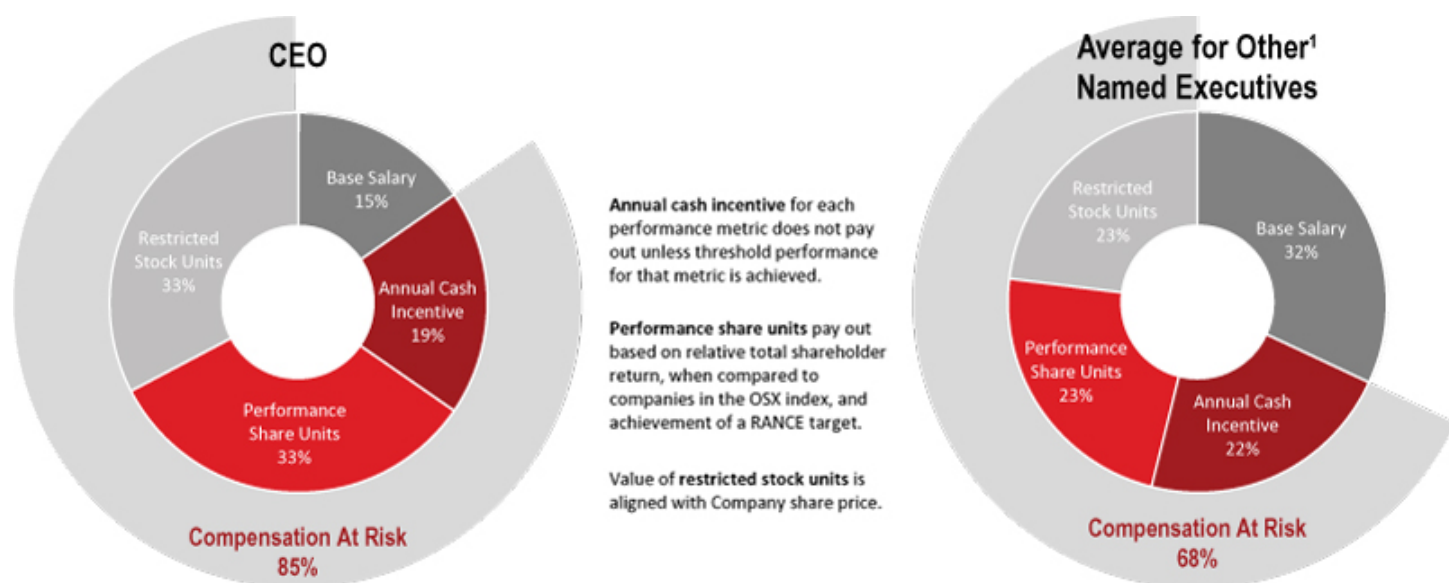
CEO

Base Salary 15%

Annual Cash Incentive 19%

Performance Share Units 33%

Restricted Stock Units 33%

Compensation At Risk 85%

**Annual cash incentive** for each performance metric does not pay out unless threshold performance for that metric is achieved.

**Performance share units** pay out based on relative total shareholder return, when compared to companies in the OSX index, and achievement of a RANCE target.

Value of **restricted stock units** is aligned with Company share price.

Average for Other$^1$ Named Executives

Restricted Stock Units 23%

Base Salary 32%

Performance Share Units 23%

Annual Cash Incentive 22%

Compensation At Risk 68%